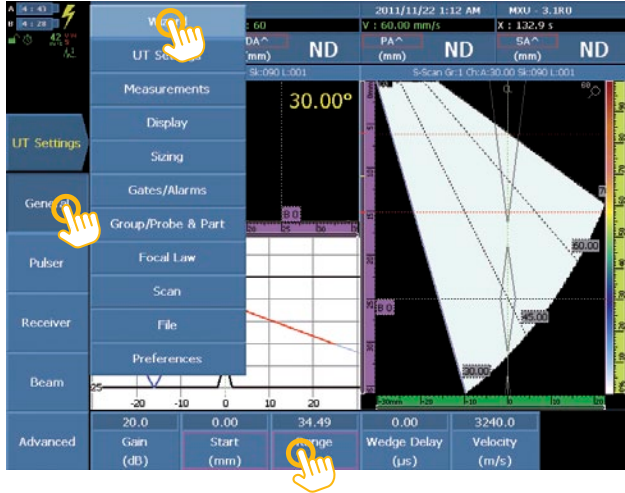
A 4:43
B 4:28
42

60
2011/11/22 1:12 AM
MXU - 3.1R0
V : 60.00 m/s
X : 132.9 s
DA^ (mm) ND
PA^ (mm) ND
SA^ (mm) ND
Sk:090 L:001
S-Scan Gr:1 Ch:A:30.00 Sk:090 L:001

Wizard
UT Settings
Measurements
Display
Sizing
Gates/Alarms
Group/Probe & Part
Focal Law
Scan
File
Preferences

UT Settings
General
Pulser
Receiver
Beam
Advanced

30.00°
B 0
B 0
60.00
45.00
30.00
-20
-10
0
10
20
25

| 20.0 | 0.00 | 34.49 | 0.00 | 3240.0 |
|---|---|---|---|---|
| Gain (dB) | Start (mm) | Range | Wedge Delay (µs) | Velocity (m/s) |